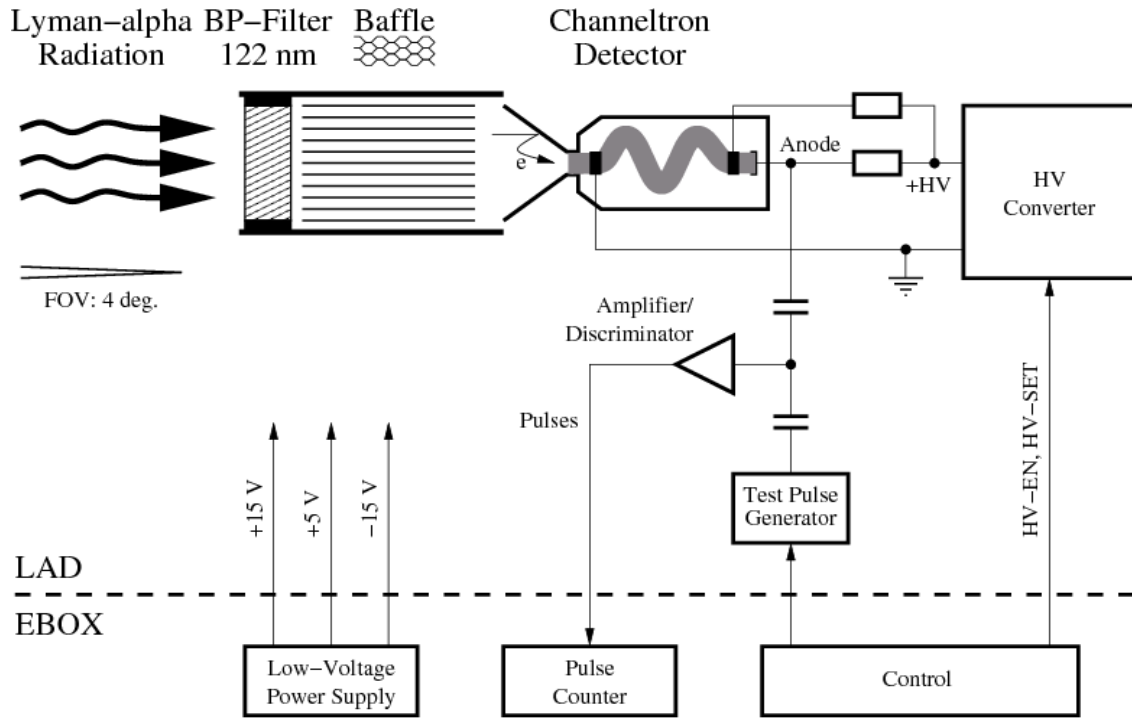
Lyman−alpha Radiation

BP−Filter 122 nm

Baffle

Channeltron Detector

e

Anode

+HV

HV Converter

FOV: 4 deg.

Amplifier/ Discriminator

Pulses

+15 V

+5 V

−15 V

Test Pulse Generator

HV−EN, HV−SET

LAD

EBOX

Low−Voltage Power Supply

Pulse Counter

Control